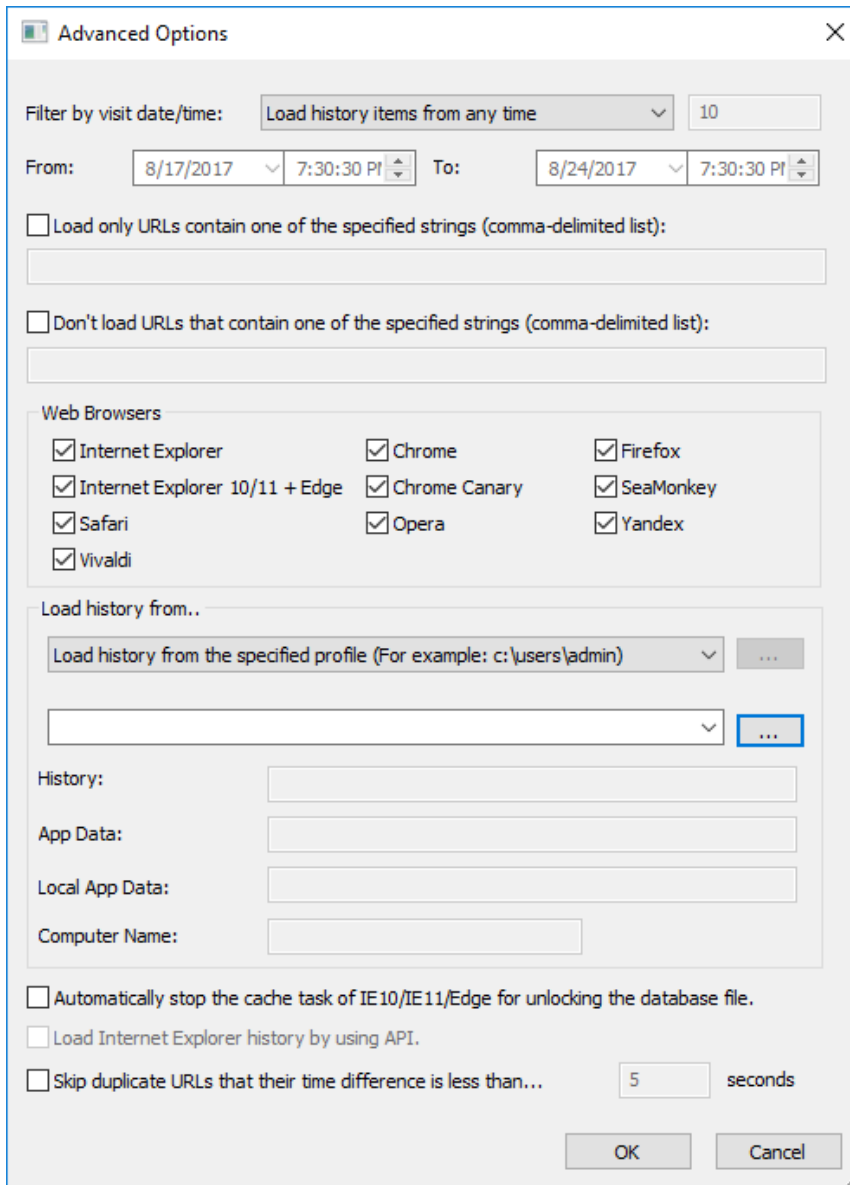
Advanced Options

Filter by visit date/time: Load history items from any time 10

From: 8/17/2017 7:30:30 PI To: 8/24/2017 7:30:30 PI

Load only URLs contain one of the specified strings (comma-delimited list):

Don't load URLs that contain one of the specified strings (comma-delimited list):

Web Browsers

Internet Explorer
Chrome
Firefox
Internet Explorer 10/11 + Edge
Chrome Canary
SeaMonkey
Safari
Opera
Yandex
Vivaldi

Load history from..

Load history from the specified profile (For example: c:\users\admin) ...

...

History:

App Data:

Local App Data:

Computer Name:

Automatically stop the cache task of IE10/IE11/Edge for unlocking the database file.

Load Internet Explorer history by using API.

Skip duplicate URLs that their time difference is less than... 5 seconds

OK Cancel